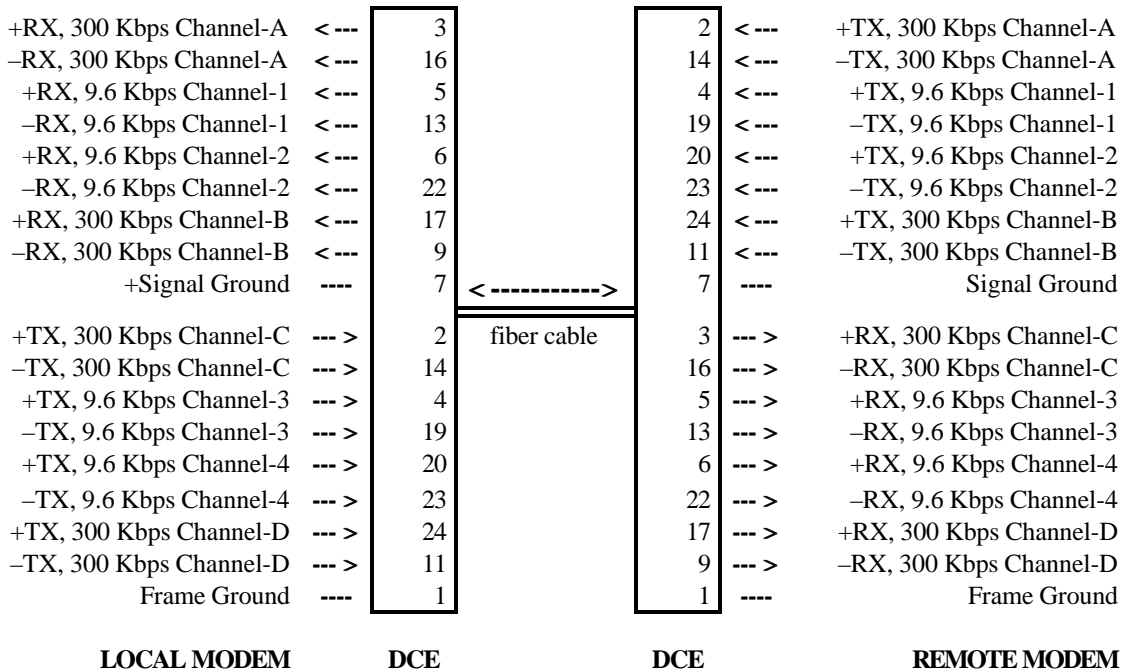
+RX, 300 Kbps Channel-A <--- 3 | 2 <--- +TX, 300 Kbps Channel-A
–RX, 300 Kbps Channel-A <--- 16 | 14 <--- –TX, 300 Kbps Channel-A
+RX, 9.6 Kbps Channel-1 <--- 5 | 4 <--- +TX, 9.6 Kbps Channel-1
–RX, 9.6 Kbps Channel-1 <--- 13 | 19 <--- –TX, 9.6 Kbps Channel-1
+RX, 9.6 Kbps Channel-2 <--- 6 | 20 <--- +TX, 9.6 Kbps Channel-2
–RX, 9.6 Kbps Channel-2 <--- 22 | 23 <--- –TX, 9.6 Kbps Channel-2
+RX, 300 Kbps Channel-B <--- 17 | 24 <--- +TX, 300 Kbps Channel-B
–RX, 300 Kbps Channel-B <--- 9 | 11 <--- –TX, 300 Kbps Channel-B
+Signal Ground ---- 7 <-----------> 7 ---- Signal Ground

fiber cable

+TX, 300 Kbps Channel-C ---> 2 | 3 ---> +RX, 300 Kbps Channel-C
–TX, 300 Kbps Channel-C ---> 14 | 16 ---> –RX, 300 Kbps Channel-C
+TX, 9.6 Kbps Channel-3 ---> 4 | 5 ---> +RX, 9.6 Kbps Channel-3
–TX, 9.6 Kbps Channel-3 ---> 19 | 13 ---> –RX, 9.6 Kbps Channel-3
+TX, 9.6 Kbps Channel-4 ---> 20 | 6 ---> +RX, 9.6 Kbps Channel-4
–TX, 9.6 Kbps Channel-4 ---> 23 | 22 ---> –RX, 9.6 Kbps Channel-4
+TX, 300 Kbps Channel-D ---> 24 | 17 ---> +RX, 300 Kbps Channel-D
–TX, 300 Kbps Channel-D ---> 11 | 9 ---> –RX, 300 Kbps Channel-D
Frame Ground ---- 1 | 1 ---- Frame Ground

LOCAL MODEM DCE DCE REMOTE MODEM